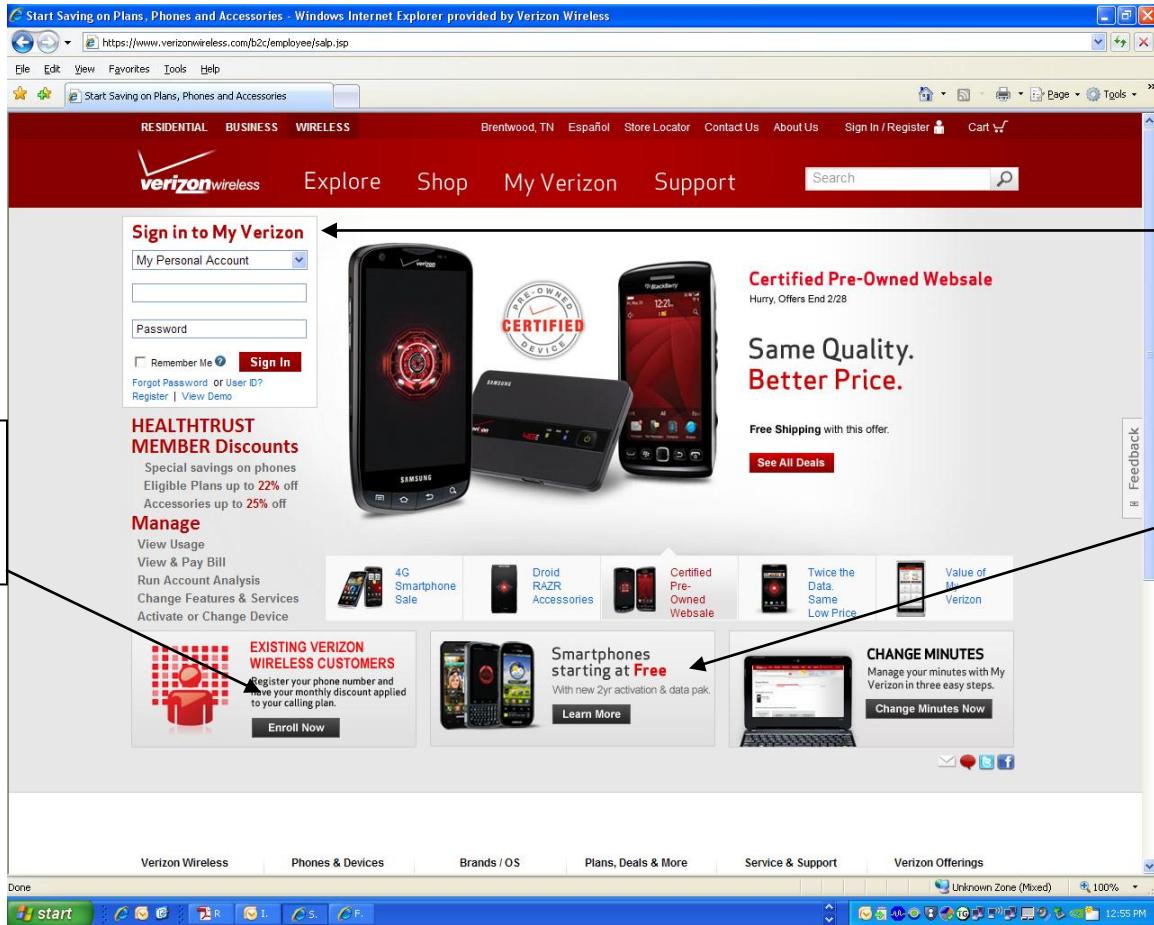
Start Saving on Plans, Phones and Accessories - Windows Internet Explorer provided by Verizon Wireless

https://www.verizonwireless.com/b2c/employee/salp.jsp

File Edit View Favorites Tools Help

Start Saving on Plans, Phones and Accessories

Page Tools

RESIDENTIAL BUSINESS WIRELESS

Brentwood, TN Español Store Locator Contact Us About Us Sign In / Register Cart

verizonwireless

Explore Shop My Verizon Support

Search

Sign in to My Verizon

My Personal Account

Password

Remember Me Sign In

Forgot Password or User ID?
Register | View Demo

HEALTHTRUST MEMBER Discounts

Special savings on phones
Eligible Plans up to 22% off
Accessories up to 25% off

Manage

View Usage
View & Pay Bill
Run Account Analysis
Change Features & Services
Activate or Change Device

PRE-OWNED CERTIFIED DEVICE

Certified Pre-Owned Websale

Hurry, Offers End 2/28

Same Quality.
Better Price.

Free Shipping with this offer.

See All Deals

Feedback

4G Smartphone Sale

Droid RAZR Accessories

Certified Pre-Owned Websale

Twice the Data. Same Low Price

Value of My Verizon

EXISTING VERIZON WIRELESS CUSTOMERS

Register your phone number and have your monthly discount applied to your calling plan.

Enroll Now

Smartphones starting at Free

With new 2yr activation & data pak.

Learn More

CHANGE MINUTES

Manage your minutes with My Verizon in three easy steps.

Change Minutes Now

Verizon Wireless Phones & Devices Brands / OS Plans, Deals & More Service & Support Verizon Offerings

Done

Unknown Zone (Mixed) 100%

start

12:55 PM